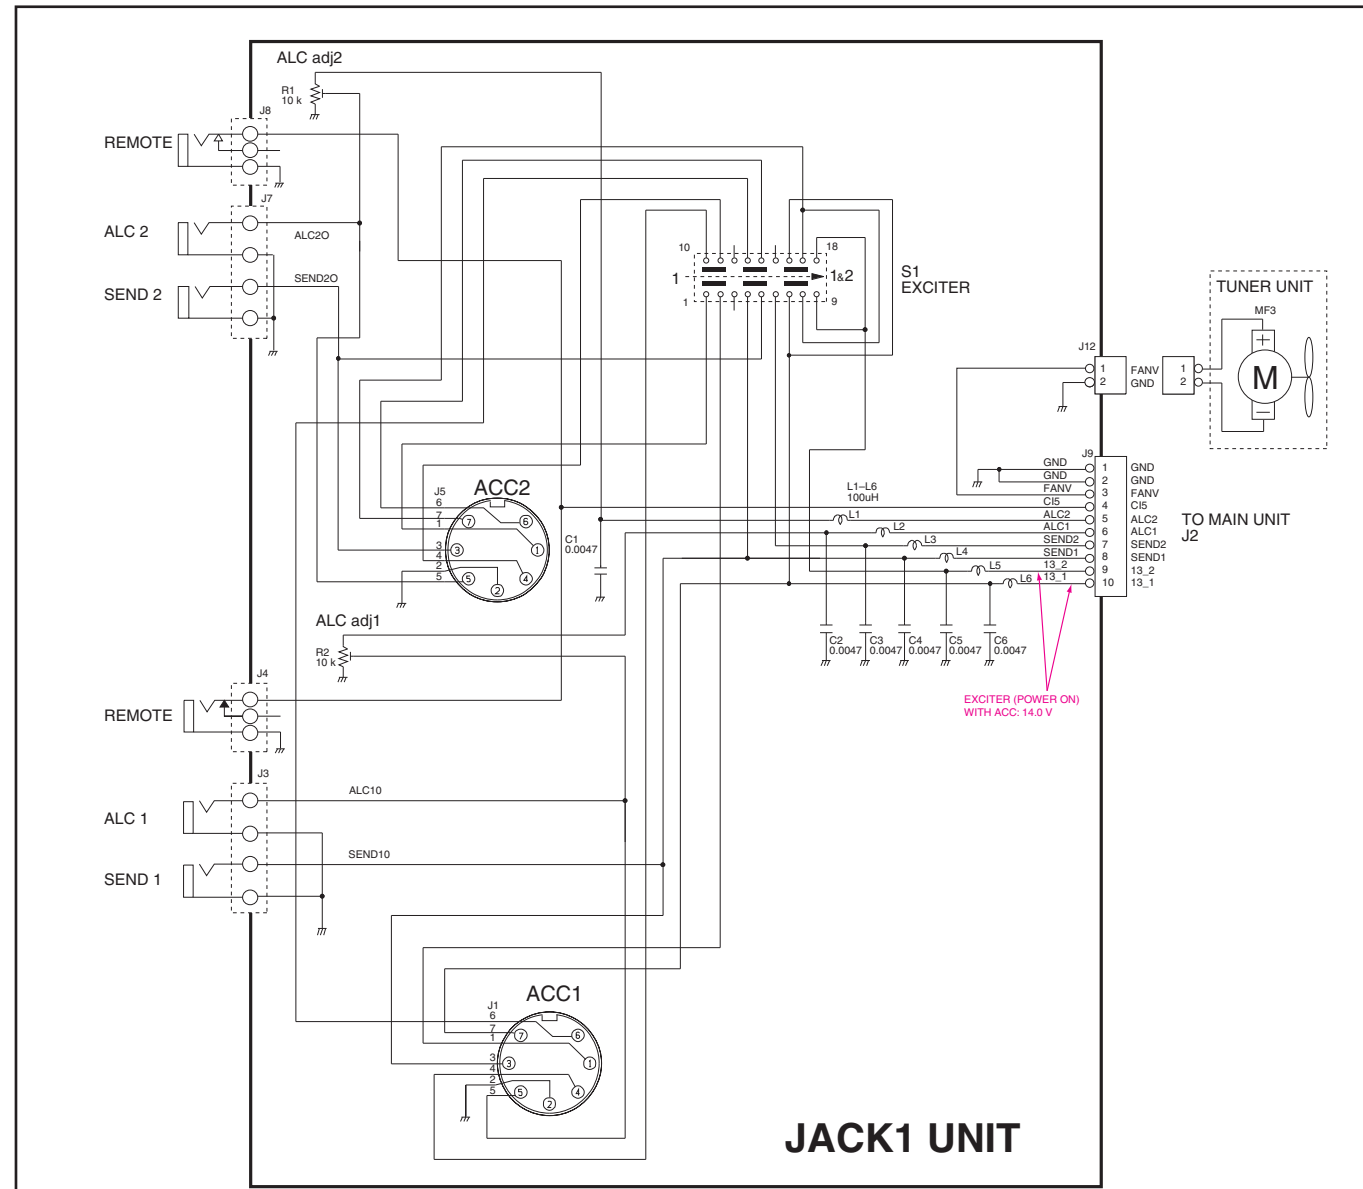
ALC adj2
R1
10 k
J8
REMOTE
J7
ALC 2
ALC2O
SEND 2
SEND2O
10
18
1
1&2
1
9
S1
EXCITER
TUNER UNIT
MF3
M
J12
1
2
FANV
GND
1
2
J9
GND
GND
FANV
CI5
ALC2
ALC1
SEND2
SEND1
13_2
13_1
1
2
3
4
5
6
7
8
9
10
GND
GND
FANV
CI5
ALC2
ALC1
SEND2
SEND1
13_2
13_1
TO MAIN UNIT
J2
J5
ACC2
6
7
1
3
4
2
5
L1–L6
100uH
L1
L2
L3
L4
L5
L6
C1
0.0047
C2
0.0047
C3
0.0047
C4
0.0047
C5
0.0047
C6
0.0047
EXCITER (POWER ON)
WITH ACC: 14.0 V
ALC adj1
R2
10 k
J4
REMOTE
J3
ALC 1
ALC1O
SEND 1
SEND1O
J1
ACC1
6
7
1
3
4
2
5
JACK1 UNIT